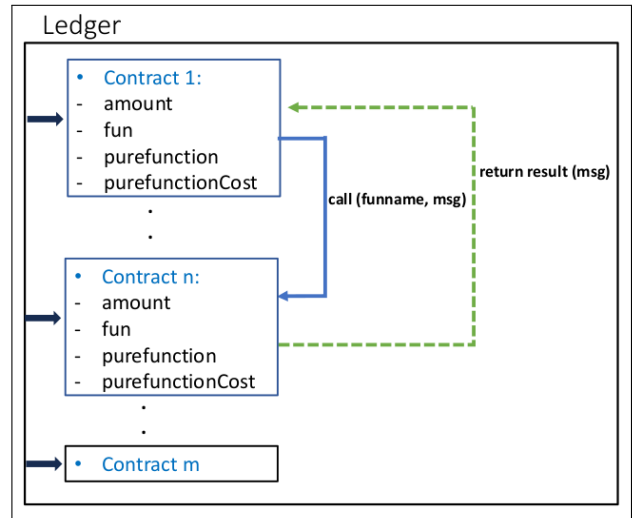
Ledger

• Contract 1:
- amount
- fun
- purefunction
- purefunctionCost

.
.

• Contract n:
- amount
- fun
- purefunction
- purefunctionCost

.
.

• Contract m

call (funname, msg)

return result (msg)